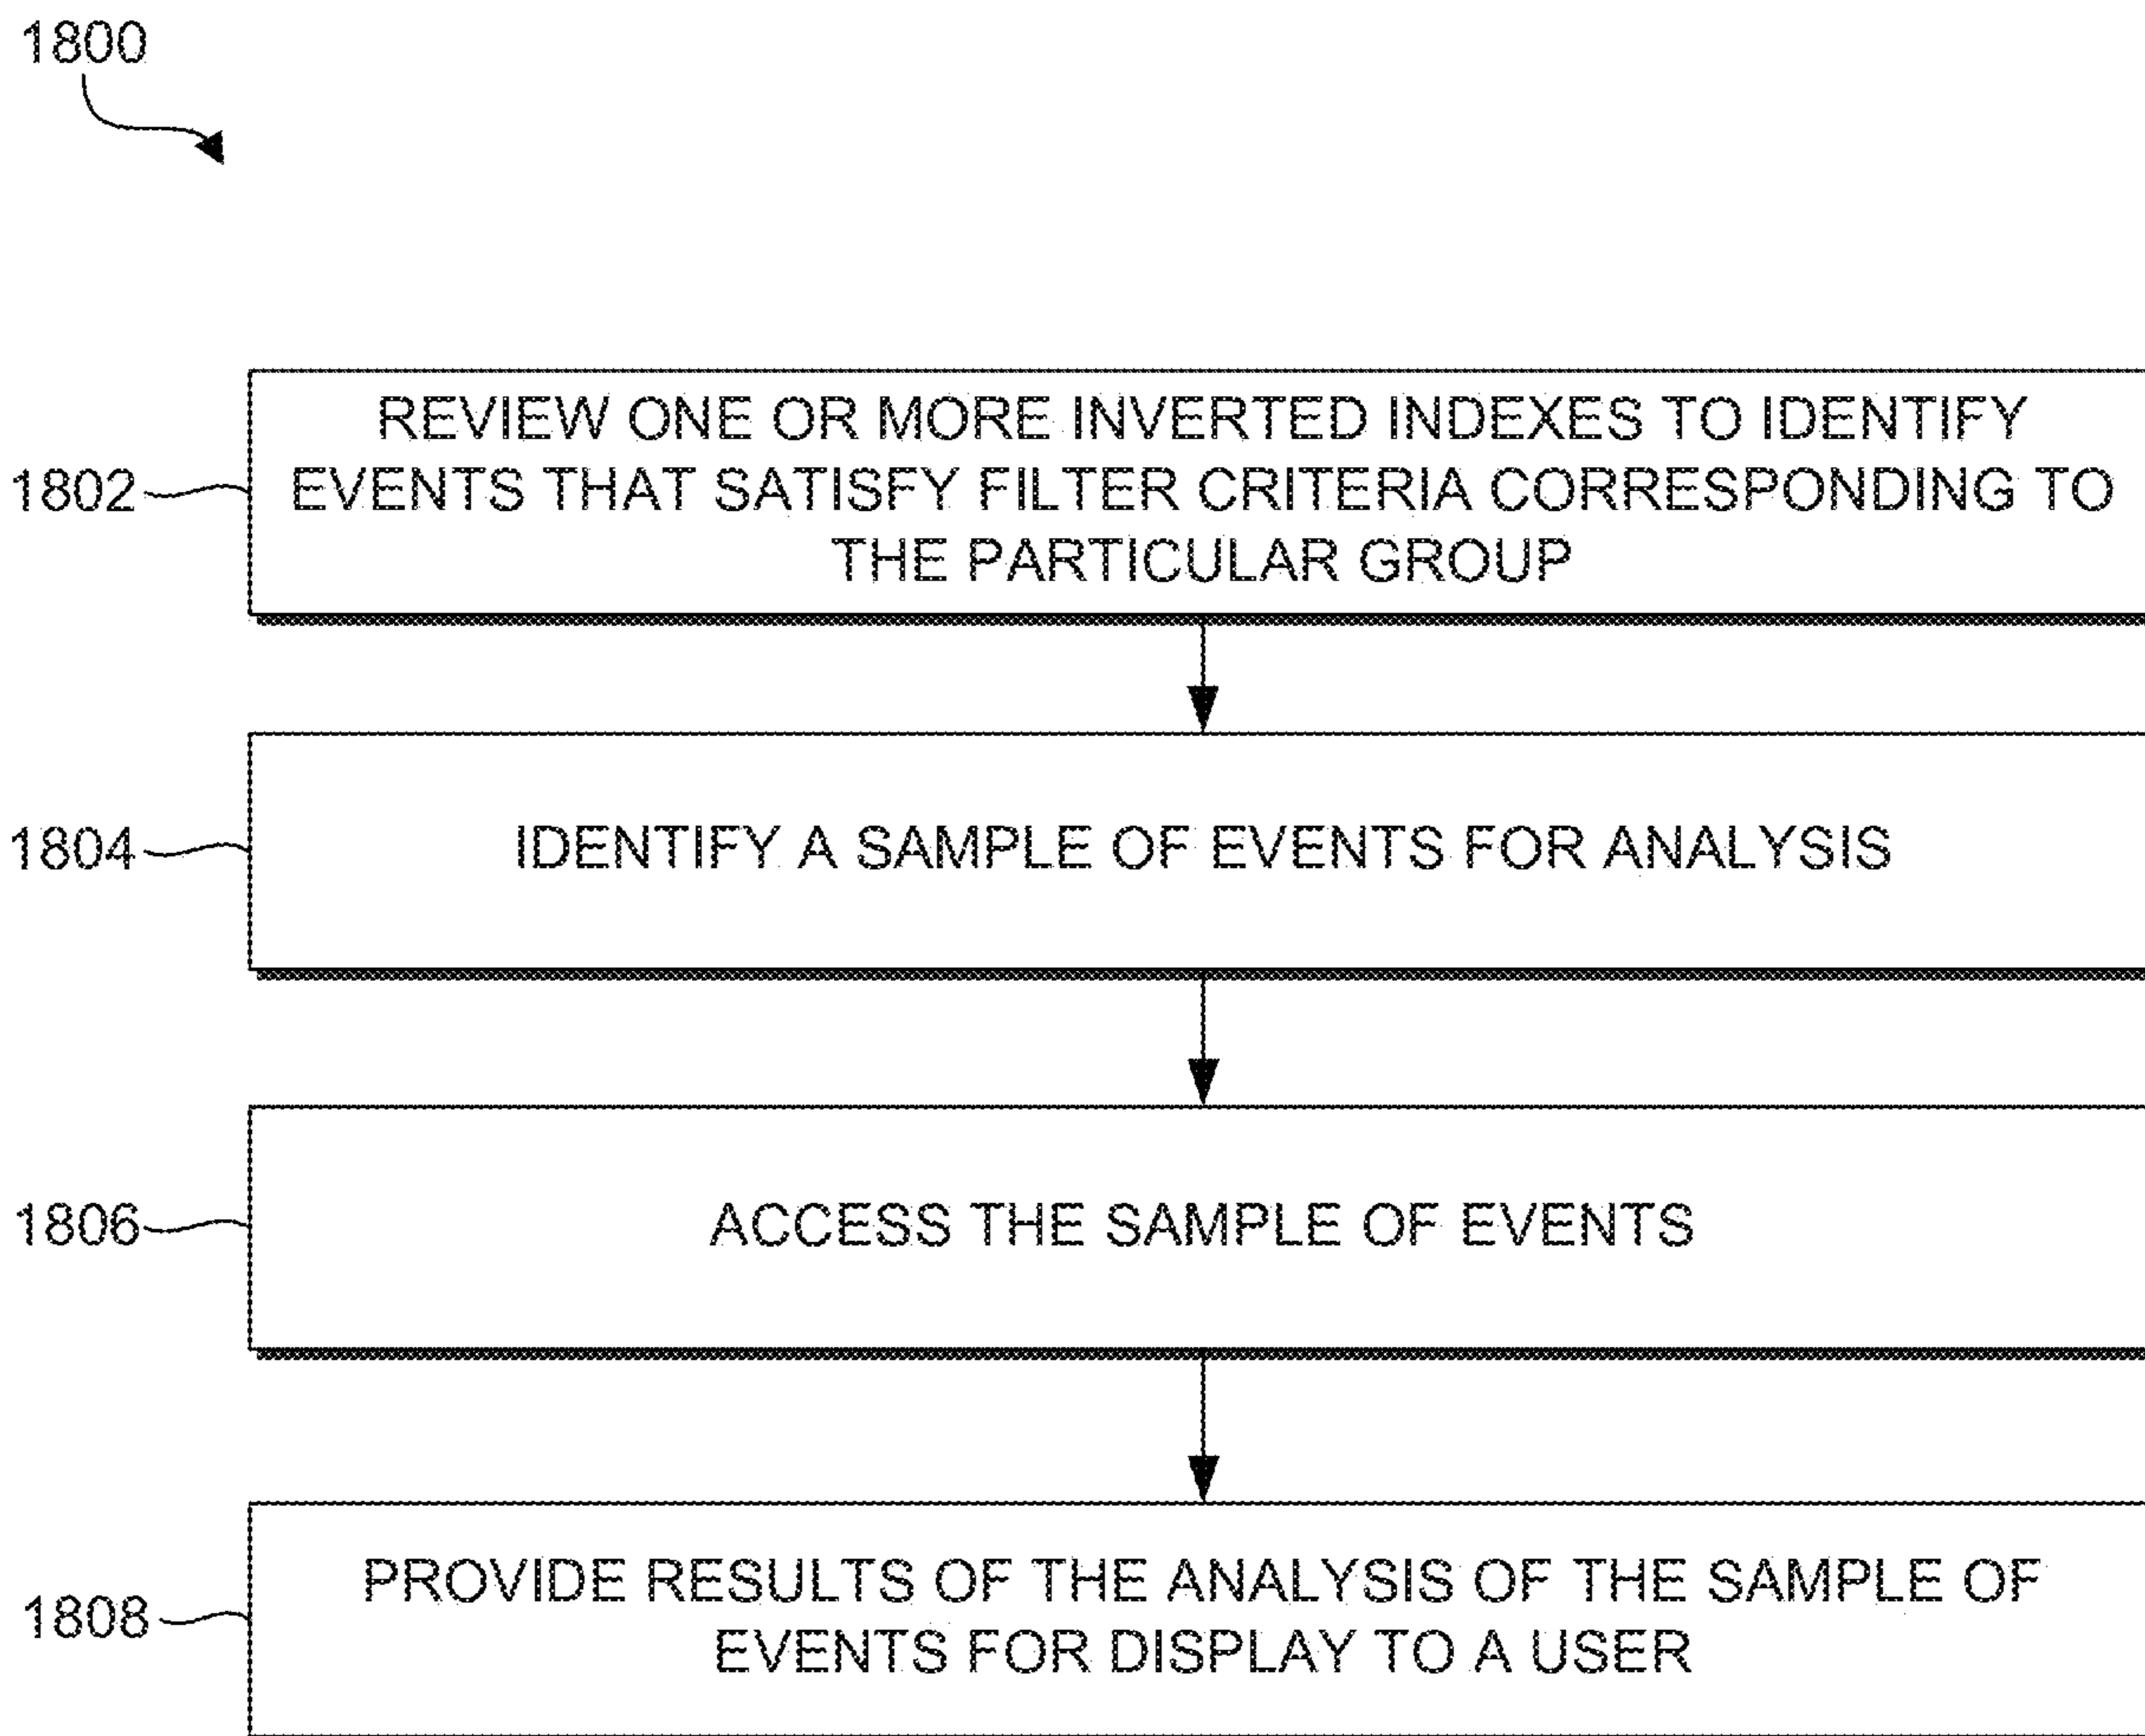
1800

1802

REVIEW ONE OR MORE INVERTED INDEXES TO IDENTIFY EVENTS THAT SATISFY FILTER CRITERIA CORRESPONDING TO THE PARTICULAR GROUP

1804

IDENTIFY A SAMPLE OF EVENTS FOR ANALYSIS

1806

ACCESS THE SAMPLE OF EVENTS

1808

PROVIDE RESULTS OF THE ANALYSIS OF THE SAMPLE OF EVENTS FOR DISPLAY TO A USER